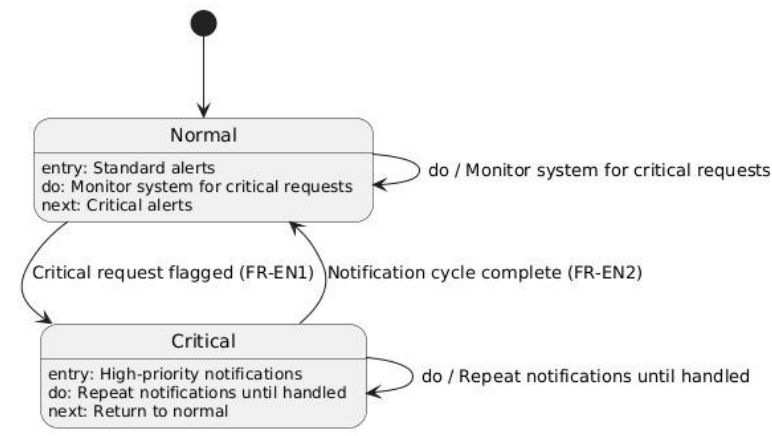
Normal

entry: Standard alerts
do: Monitor system for critical requests
next: Critical alerts

do / Monitor system for critical requests

Critical request flagged (FR-EN1)

Notification cycle complete (FR-EN2)

Critical

entry: High-priority notifications
do: Repeat notifications until handled
next: Return to normal

do / Repeat notifications until handled